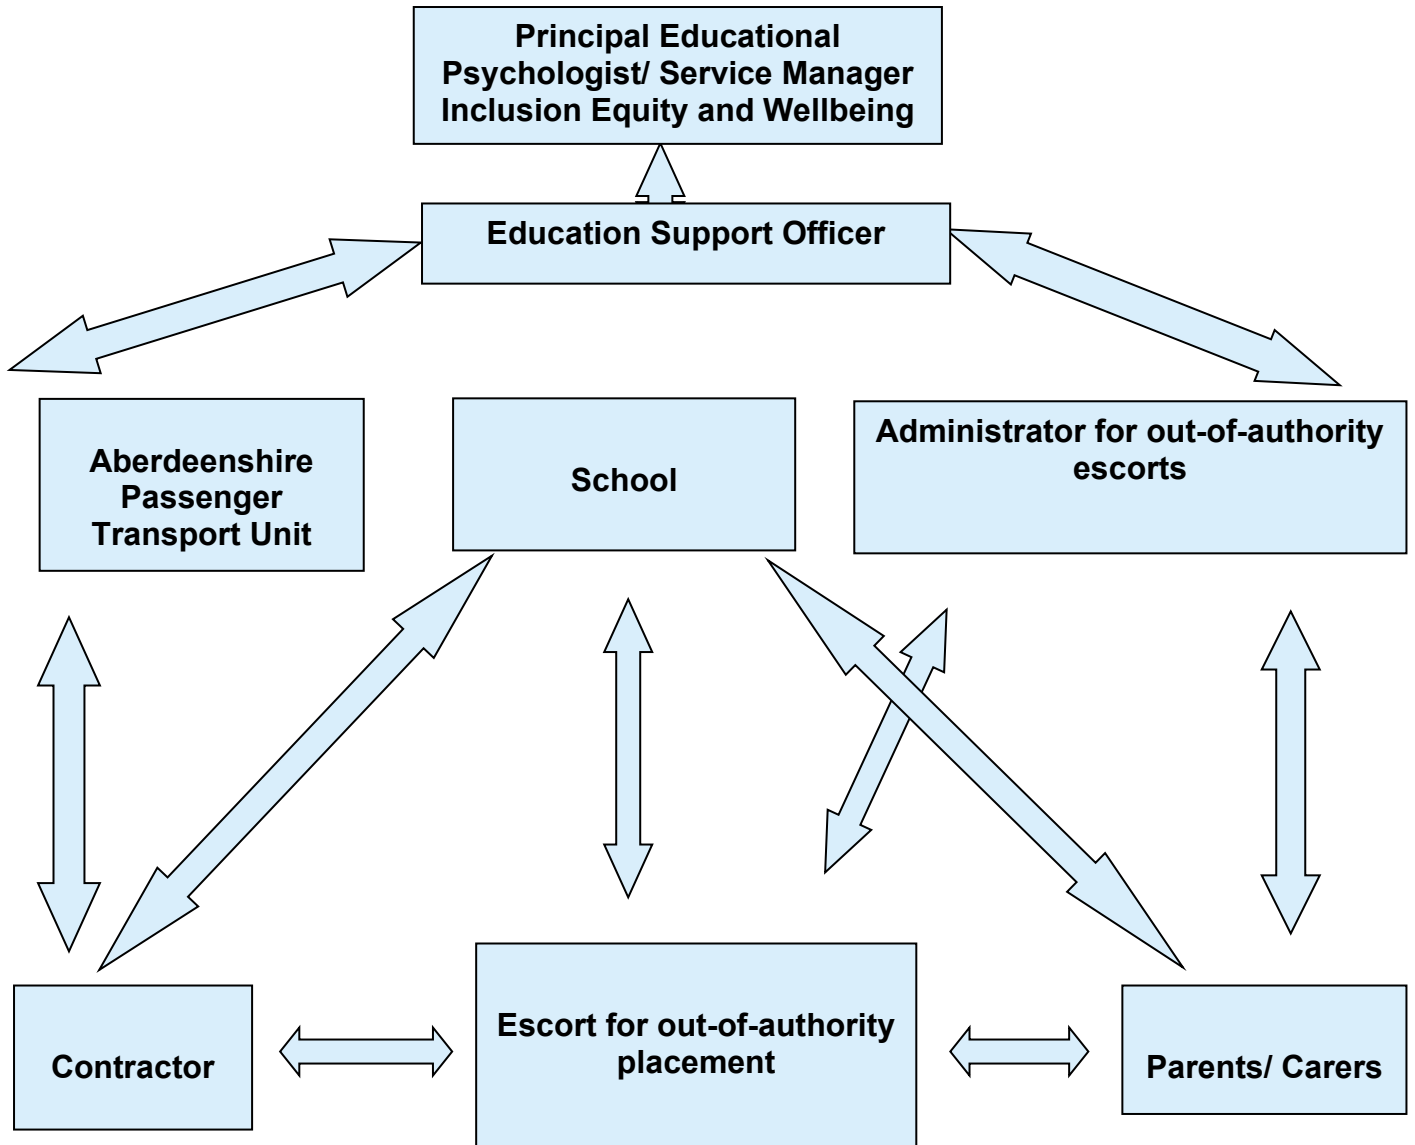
Principal Educational Psychologist/ Service Manager Inclusion Equity and Wellbeing

Education Support Officer

Aberdeenshire Passenger Transport Unit

School

Administrator for out-of-authority escorts

Contractor

Escort for out-of-authority placement

Parents/ Carers